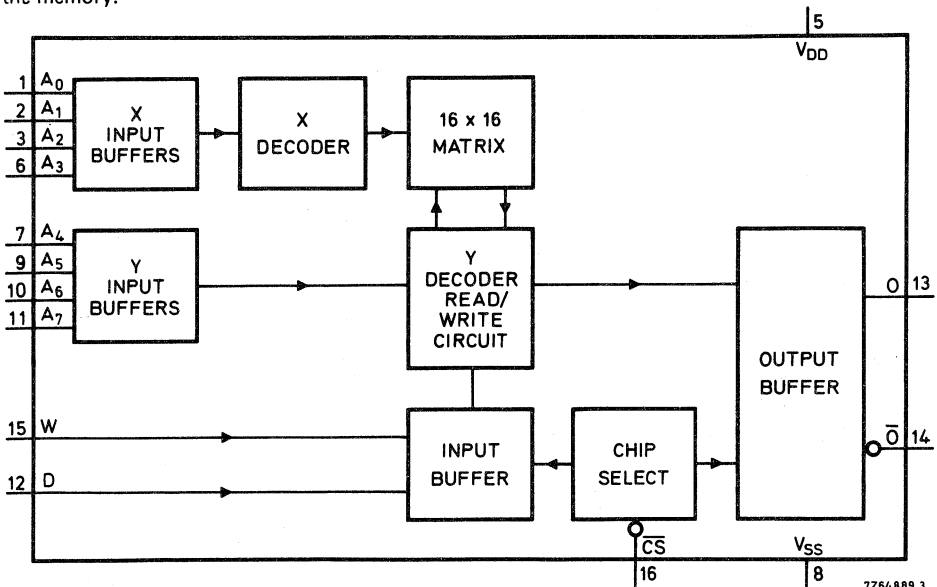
the memory.

5
$V_{DD}$

1 $A_0$
2 $A_1$
3 $A_2$
6 $A_3$

X INPUT BUFFERS

X DECODER

16 x 16 MATRIX

7 $A_4$
9 $A_5$
10 $A_6$
11 $A_7$

Y INPUT BUFFERS

Y DECODER READ/ WRITE CIRCUIT

OUTPUT BUFFER

O 13

$\overline{O}$ 14

15 W

12 D

INPUT BUFFER

CHIP SELECT

$\overline{CS}$
16

$V_{SS}$
8

7Z64889.3